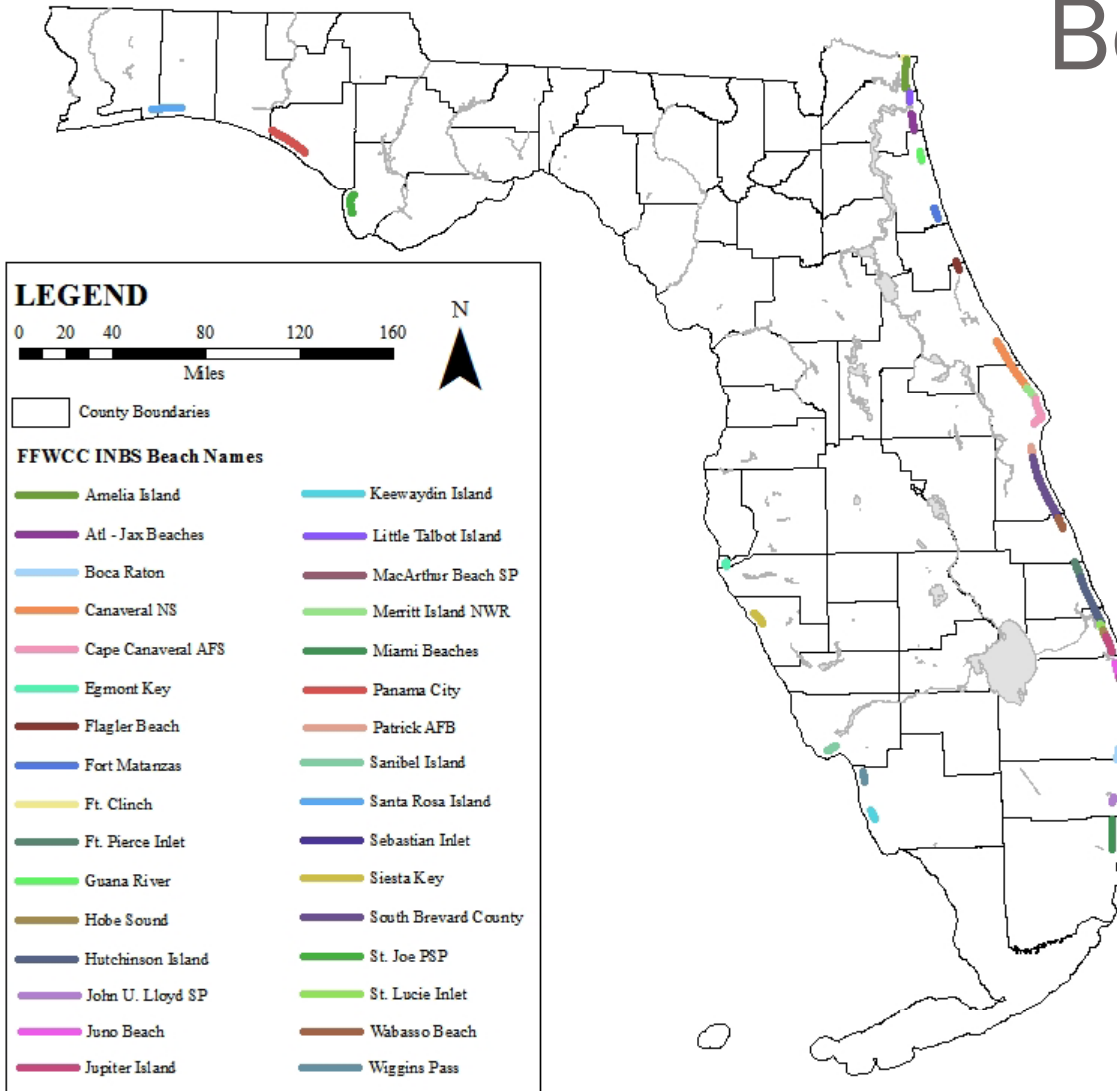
Be

LEGEND
0 20 40 80 120 160
Miles
N

County Boundaries

FFWCC INBS Beach Names

Amelia Island
Atl - Jax Beaches
Boca Raton
Canaveral NS
Cape Canaveral AFS
Egmont Key
Flagler Beach
Fort Matanzas
Ft. Clinch
Ft. Pierce Inlet
Guana River
Hobe Sound
Hutchinson Island
John U. Lloyd SP
Juno Beach
Jupiter Island

Keewaydin Island
Little Talbot Island
MacArthur Beach SP
Merritt Island NWR
Miami Beaches
Panama City
Patrick AFB
Sanibel Island
Santa Rosa Island
Sebastian Inlet
Siesta Key
South Brevard County
St. Joe PSP
St. Lucie Inlet
Wabasso Beach
Wiggins Pass